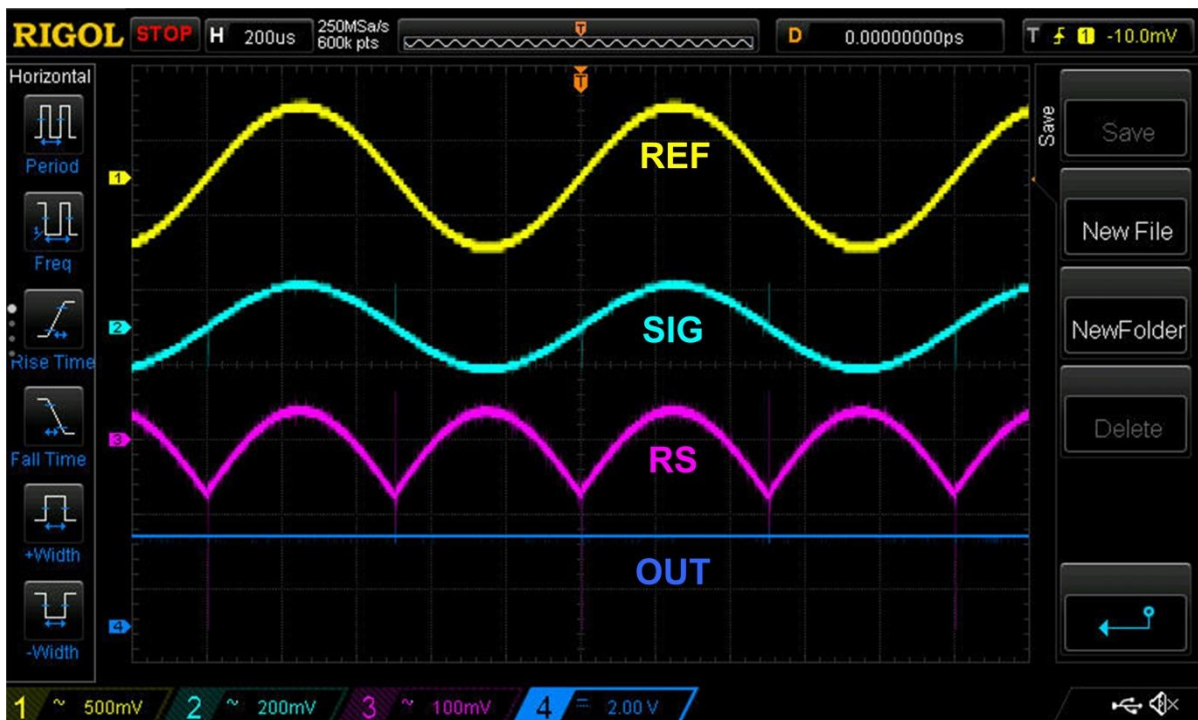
RIGOL STOP H 200us 250MSa/s 600k pts D 0.00000000ps T 1 -10.0mV

Horizontal
Period
Freq
Rise Time
Fall Time
+Width
-Width

1
2
3
4

REF
SIG
RS
OUT

Save
Save
New File
NewFolder
Delete

1 ~ 500mV 2 ~ 200mV 3 ~ 100mV 4 = 2.00 V